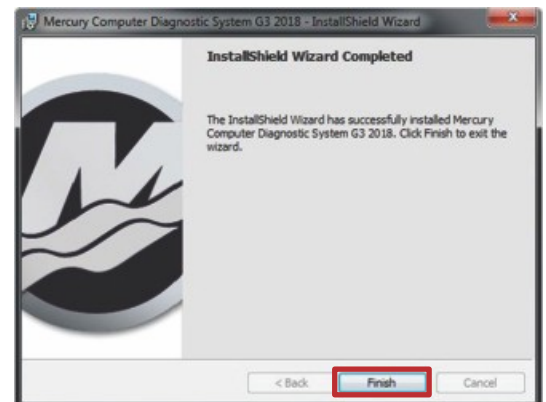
Mercury Computer Diagnostic System G3 2018 - InstallShield Wizard

InstallShield Wizard Completed

The InstallShield Wizard has successfully installed Mercury Computer Diagnostic System G3 2018. Click Finish to exit the wizard.

< Back
Finish
Cancel